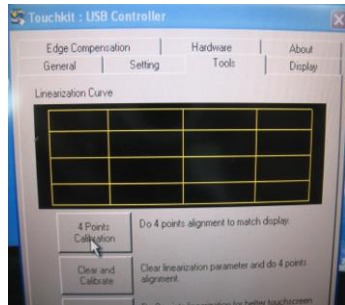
Touchkit : USB Controller

Edge Compensation
Hardware
About
General
Setting
Tools
Display

Linearization Curve

4 Points Calibration
Do 4 points alignment to match display.

Clear and Calibrate
Clear linearization parameter and do 4 points alignment.

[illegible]